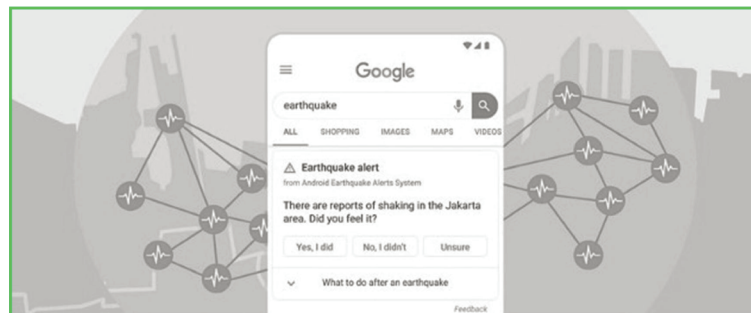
Google

earthquake

ALL SHOPPING IMAGES MAPS VIDEOS

Earthquake alert
from Android Earthquake Alerts System

There are reports of shaking in the Jakarta area. Did you feel it?

Yes, I did No, I didn't Unsure

What to do after an earthquake

Feedback